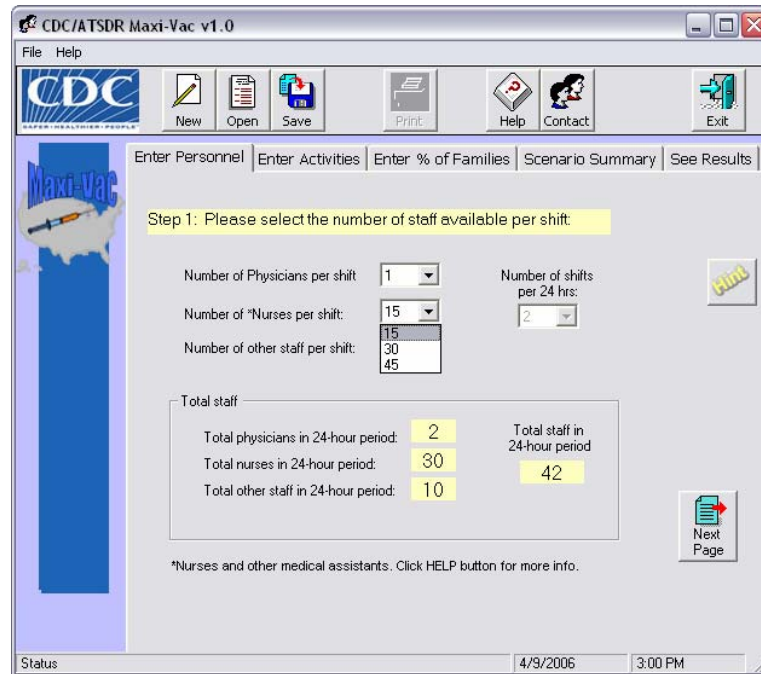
CDC/ATSDR Maxi-Vac v1.0

File Help

CDC
SAFER·HEALTHIER·PEOPLE

New Open Save Print Help Contact Exit

Maxi-Vac

Enter Personnel | Enter Activities | Enter % of Families | Scenario Summary | See Results

Step 1: Please select the number of staff available per shift:

Number of Physicians per shift 1

Number of *Nurses per shift: 15
15
30
45

Number of other staff per shift:

Number of shifts per 24 hrs:
2

Hint

Total staff

Total physicians in 24-hour period: 2
Total nurses in 24-hour period: 30
Total other staff in 24-hour period: 10

Total staff in 24-hour period
42

Next Page

*Nurses and other medical assistants. Click HELP button for more info.

Status | 4/9/2006 | 3:00 PM